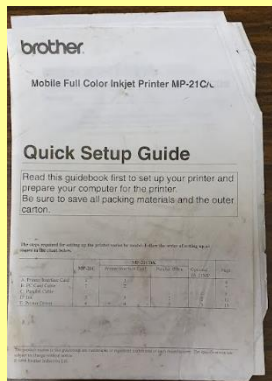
brother

Mobile Full Color Inkjet Printer MP-21C/C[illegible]

Quick Setup Guide

Read this guidebook first to set up your printer and prepare your computer for the printer.
Be sure to save all packing materials and the outer carton.

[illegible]

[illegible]